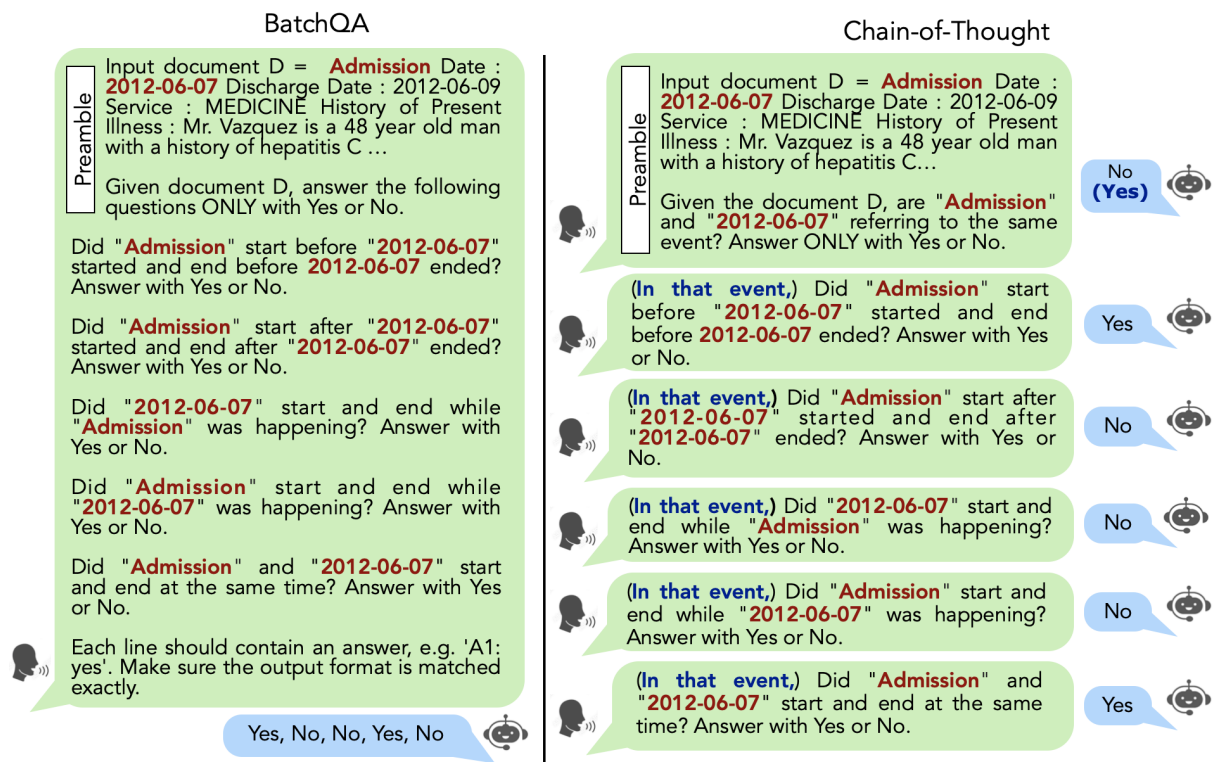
BatchQA

Preamble

Input document D = Admission Date : 2012-06-07 Discharge Date : 2012-06-09 Service : MEDICINE History of Present Illness : Mr. Vazquez is a 48 year old man with a history of hepatitis C …

Given document D, answer the following questions ONLY with Yes or No.

Did "Admission" start before "2012-06-07" started and end before 2012-06-07 ended? Answer with Yes or No.

Did "Admission" start after "2012-06-07" started and end after "2012-06-07" ended? Answer with Yes or No.

Did "2012-06-07" start and end while "Admission" was happening? Answer with Yes or No.

Did "Admission" start and end while "2012-06-07" was happening? Answer with Yes or No.

Did "Admission" and "2012-06-07" start and end at the same time? Answer with Yes or No.

Each line should contain an answer, e.g. 'A1: yes'. Make sure the output format is matched exactly.

Yes, No, No, Yes, No

Chain-of-Thought

Preamble

Input document D = Admission Date : 2012-06-07 Discharge Date : 2012-06-09 Service : MEDICINE History of Present Illness : Mr. Vazquez is a 48 year old man with a history of hepatitis C…

Given the document D, are "Admission" and "2012-06-07" referring to the same event? Answer ONLY with Yes or No.

No (Yes)

(In that event,) Did "Admission" start before "2012-06-07" started and end before 2012-06-07 ended? Answer with Yes or No.

Yes

(In that event,) Did "Admission" start after "2012-06-07" started and end after "2012-06-07" ended? Answer with Yes or No.

No

(In that event,) Did "2012-06-07" start and end while "Admission" was happening? Answer with Yes or No.

No

(In that event,) Did "Admission" start and end while "2012-06-07" was happening? Answer with Yes or No.

No

(In that event,) Did "Admission" and "2012-06-07" start and end at the same time? Answer with Yes or No.

Yes